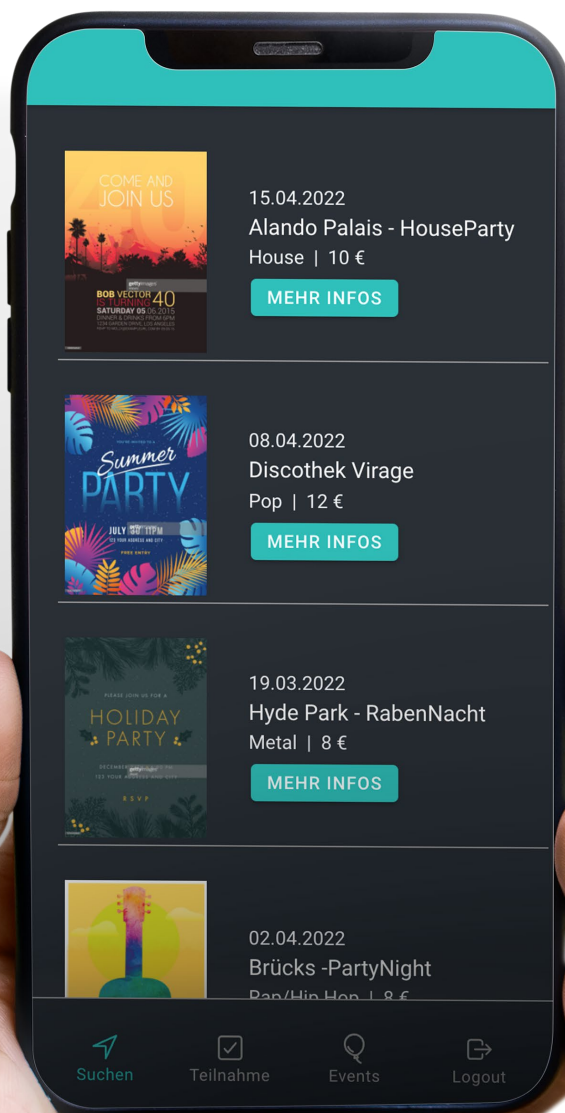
COME AND JOIN US

BOB VECTOR IS TURNING 40
SATURDAY 05.06.2015

15.04.2022
Alando Palais - HouseParty
House | 10 €
MEHR INFOS

Summer PARTY
JULY 11PM
FREE ENTRY

08.04.2022
Discothek Virage
Pop | 12 €
MEHR INFOS

PLEASE JOIN US FOR A
HOLIDAY PARTY
RSVP

19.03.2022
Hyde Park - RabenNacht
Metal | 8 €
MEHR INFOS

02.04.2022
Brücks -PartyNight
Rap/Hip Hop | 8 €

Suchen
Teilnahme
Events
Logout